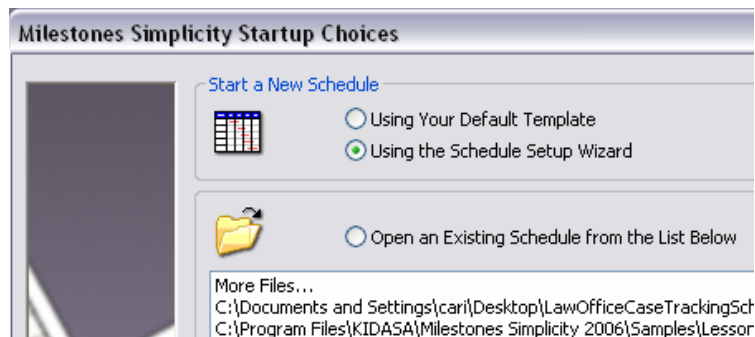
Milestones Simplicity Startup Choices

Start a New Schedule

Using Your Default Template

Using the Schedule Setup Wizard

Open an Existing Schedule from the List Below

More Files...
C:\Documents and Settings\cari\Desktop\LawOfficeCaseTrackingSch
C:\Program Files\KIDASA\Milestones Simplicity 2006\Samples\Lesso